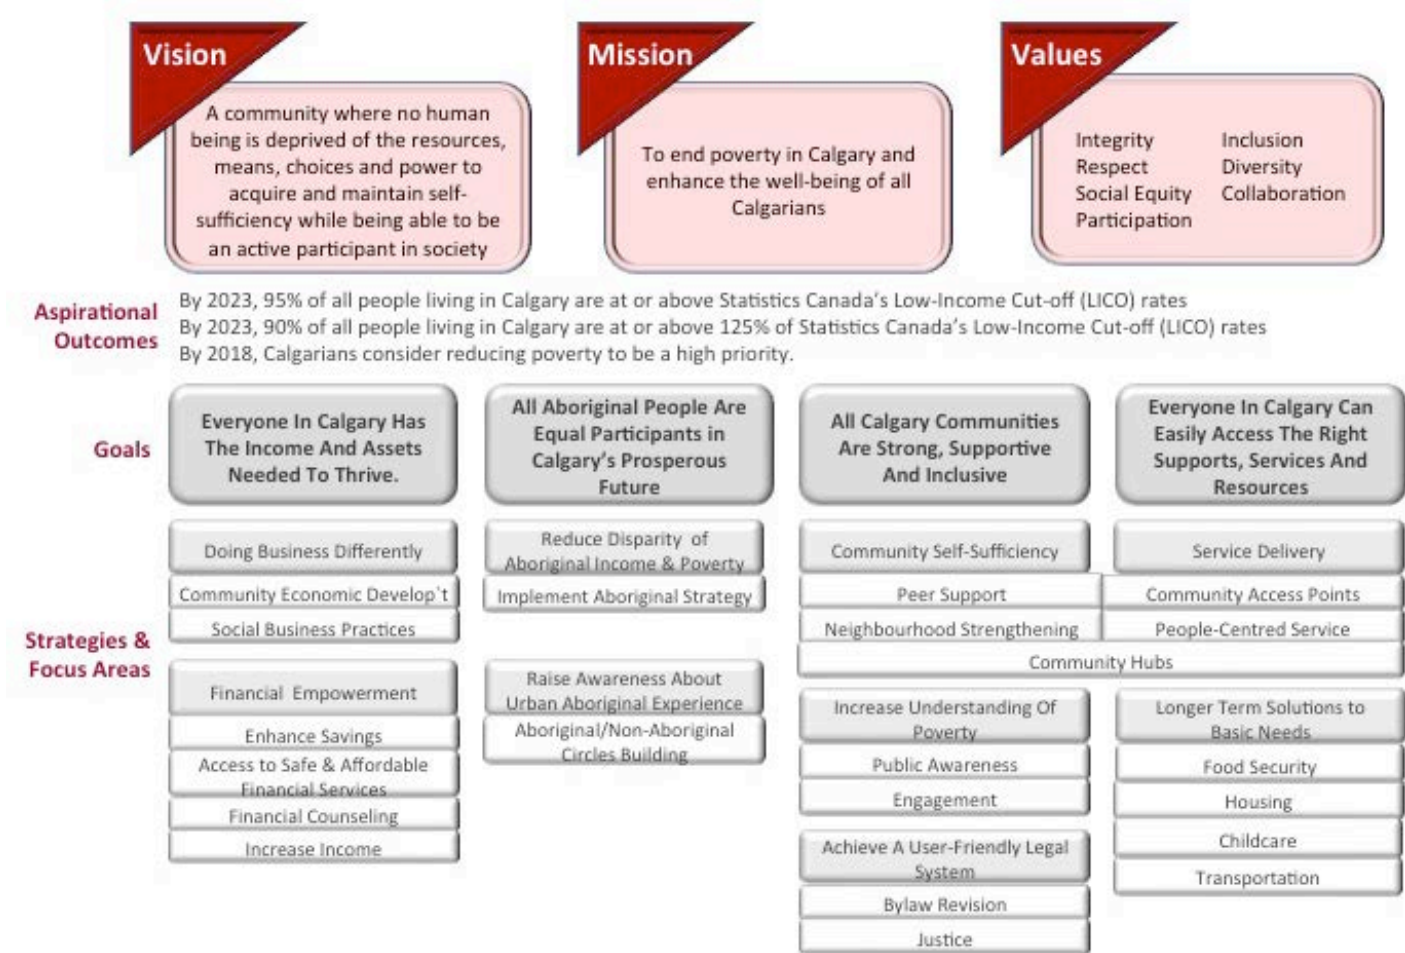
Vision

A community where no human being is deprived of the resources, means, choices and power to acquire and maintain self-sufficiency while being able to be an active participant in society

Mission

To end poverty in Calgary and enhance the well-being of all Calgarians

Values

Integrity
Respect
Social Equity
Participation
Inclusion
Diversity
Collaboration

Aspirational Outcomes

By 2023, 95% of all people living in Calgary are at or above Statistics Canada's Low-Income Cut-off (LICO) rates
By 2023, 90% of all people living in Calgary are at or above 125% of Statistics Canada's Low-Income Cut-off (LICO) rates
By 2018, Calgarians consider reducing poverty to be a high priority.

Goals

Everyone In Calgary Has The Income And Assets Needed To Thrive.

All Aboriginal People Are Equal Participants in Calgary's Prosperous Future

All Calgary Communities Are Strong, Supportive And Inclusive

Everyone In Calgary Can Easily Access The Right Supports, Services And Resources

Strategies & Focus Areas

Doing Business Differently
Community Economic Develop't
Social Business Practices

Financial Empowerment
Enhance Savings
Access to Safe & Affordable Financial Services
Financial Counseling
Increase Income

Reduce Disparity of Aboriginal Income & Poverty
Implement Aboriginal Strategy

Raise Awareness About Urban Aboriginal Experience
Aboriginal/Non-Aboriginal Circles Building

Community Self-Sufficiency
Peer Support
Neighbourhood Strengthening

Service Delivery
Community Access Points
People-Centred Service

Community Hubs

Increase Understanding Of Poverty
Public Awareness
Engagement

Achieve A User-Friendly Legal System
Bylaw Revision
Justice

Longer Term Solutions to Basic Needs
Food Security
Housing
Childcare
Transportation